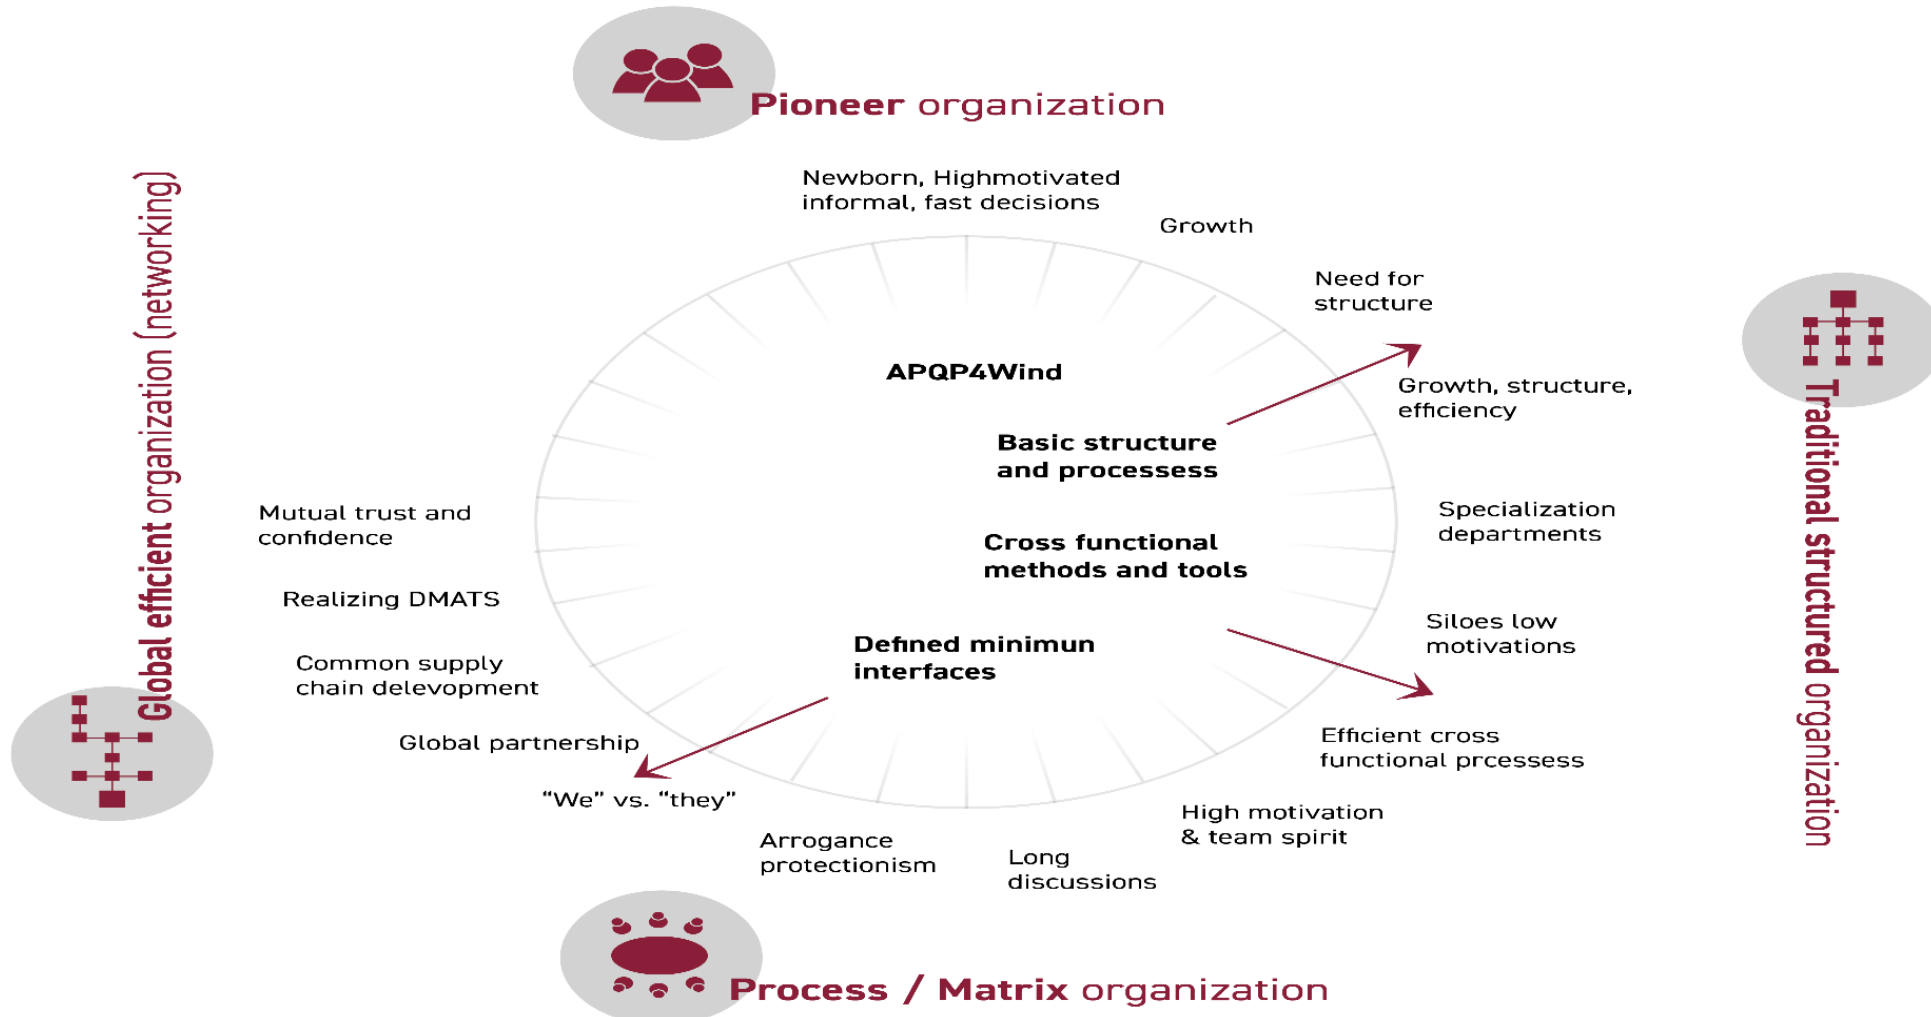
Pioneer organization

Newborn, Highmotivated informal, fast decisions

Growth

Need for structure

Growth, structure, efficiency

Specialization departments

Siloes low motivations

Efficient cross functional prcessess

High motivation & team spirit

Long discussions

Arrogance protectionism

"We" vs. "they"

Global partnership

Common supply chain delevopment

Realizing DMATS

Mutual trust and confidence

APQP4Wind

Basic structure and processess

Cross functional methods and tools

Defined minimun interfaces

Traditional structured organization

Global efficient organization (networking)

Process / Matrix organization